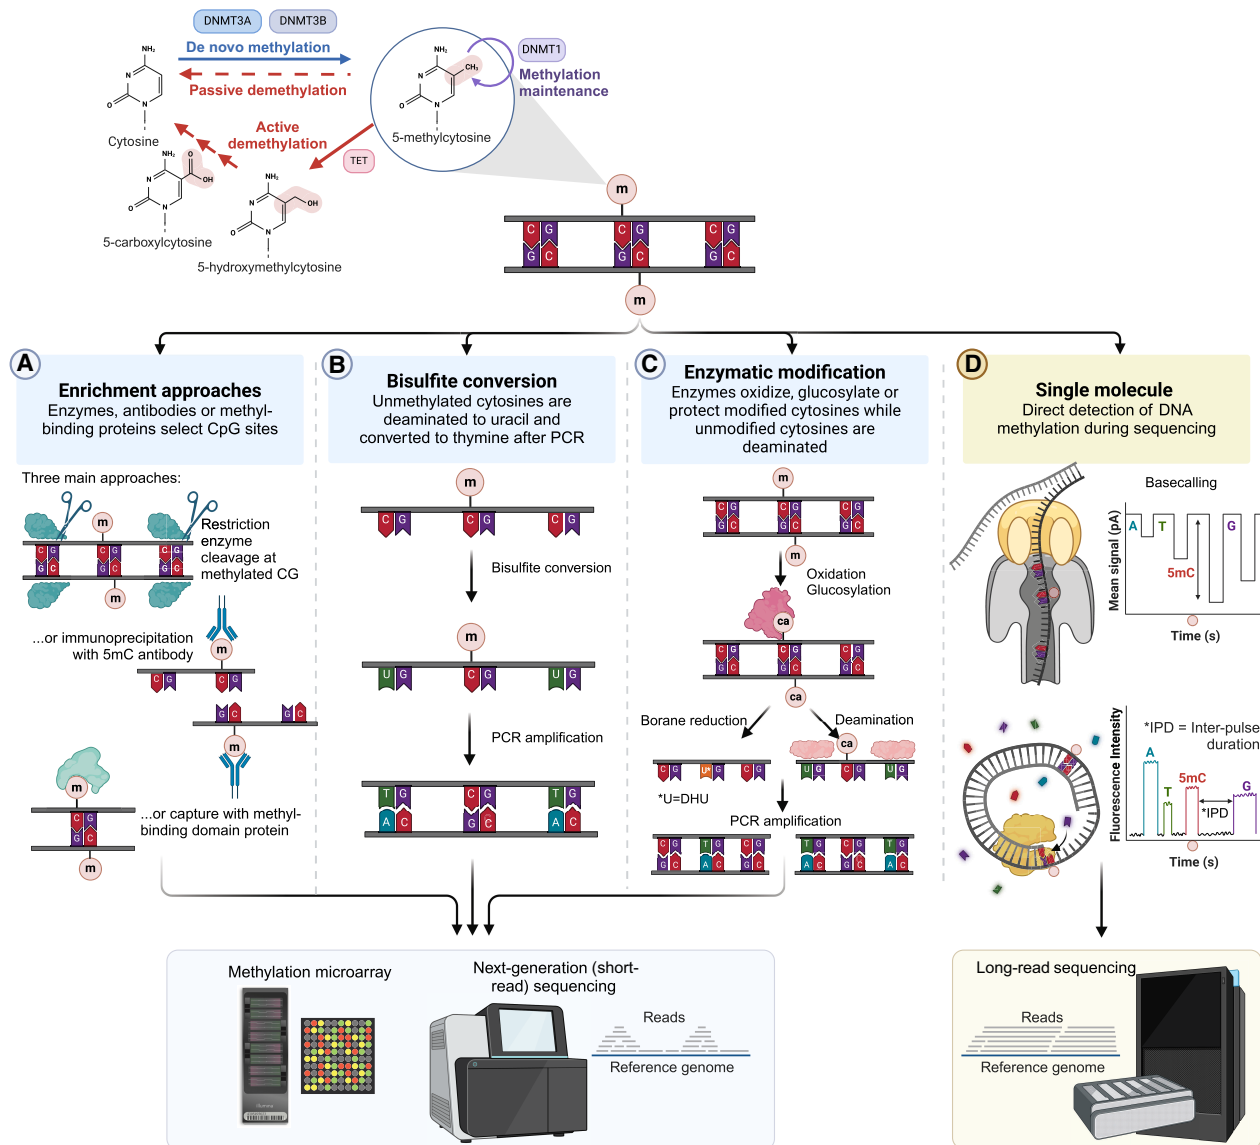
DNMT3A DNMT3B

De novo methylation

Passive demethylation

$NH_2$

Cytosine

DNMT1

Methylation maintenance

$NH_2$

$CH_3$

5-methylcytosine

Active demethylation

TET

$NH_2$

OH

5-carboxylcytosine

$NH_2$

OH

5-hydroxymethylcytosine

m

C G G C C G G C C G G C

m

A Enrichment approaches
Enzymes, antibodies or methyl-binding proteins select CpG sites

Three main approaches:

m

Restriction enzyme cleavage at methylated CG

m

...or immunoprecipitation with 5mC antibody

m

m

...or capture with methyl-binding domain protein

m

m

B Bisulfite conversion
Unmethylated cytosines are deaminated to uracil and converted to thymine after PCR

m

C G C G C G

Bisulfite conversion

m

U G C G U G

PCR amplification

T G C G T G
A C G C A C

C Enzymatic modification
Enzymes oxidize, glucosylate or protect modified cytosines while unmodified cytosines are deaminated

m

m

Oxidation Glucosylation

ca

ca

Borane reduction

Deamination

ca

*U=DHU

PCR amplification

D Single molecule
Direct detection of DNA methylation during sequencing

Basecalling

A T G

5mC

Mean signal (pA)

Time (s)

*IPD = Inter-pulse duration

A T 5mC G

*IPD

Fluorescence Intensity

Time (s)

Methylation microarray

Next-generation (short-read) sequencing

Reads

Reference genome

Long-read sequencing

Reads

Reference genome